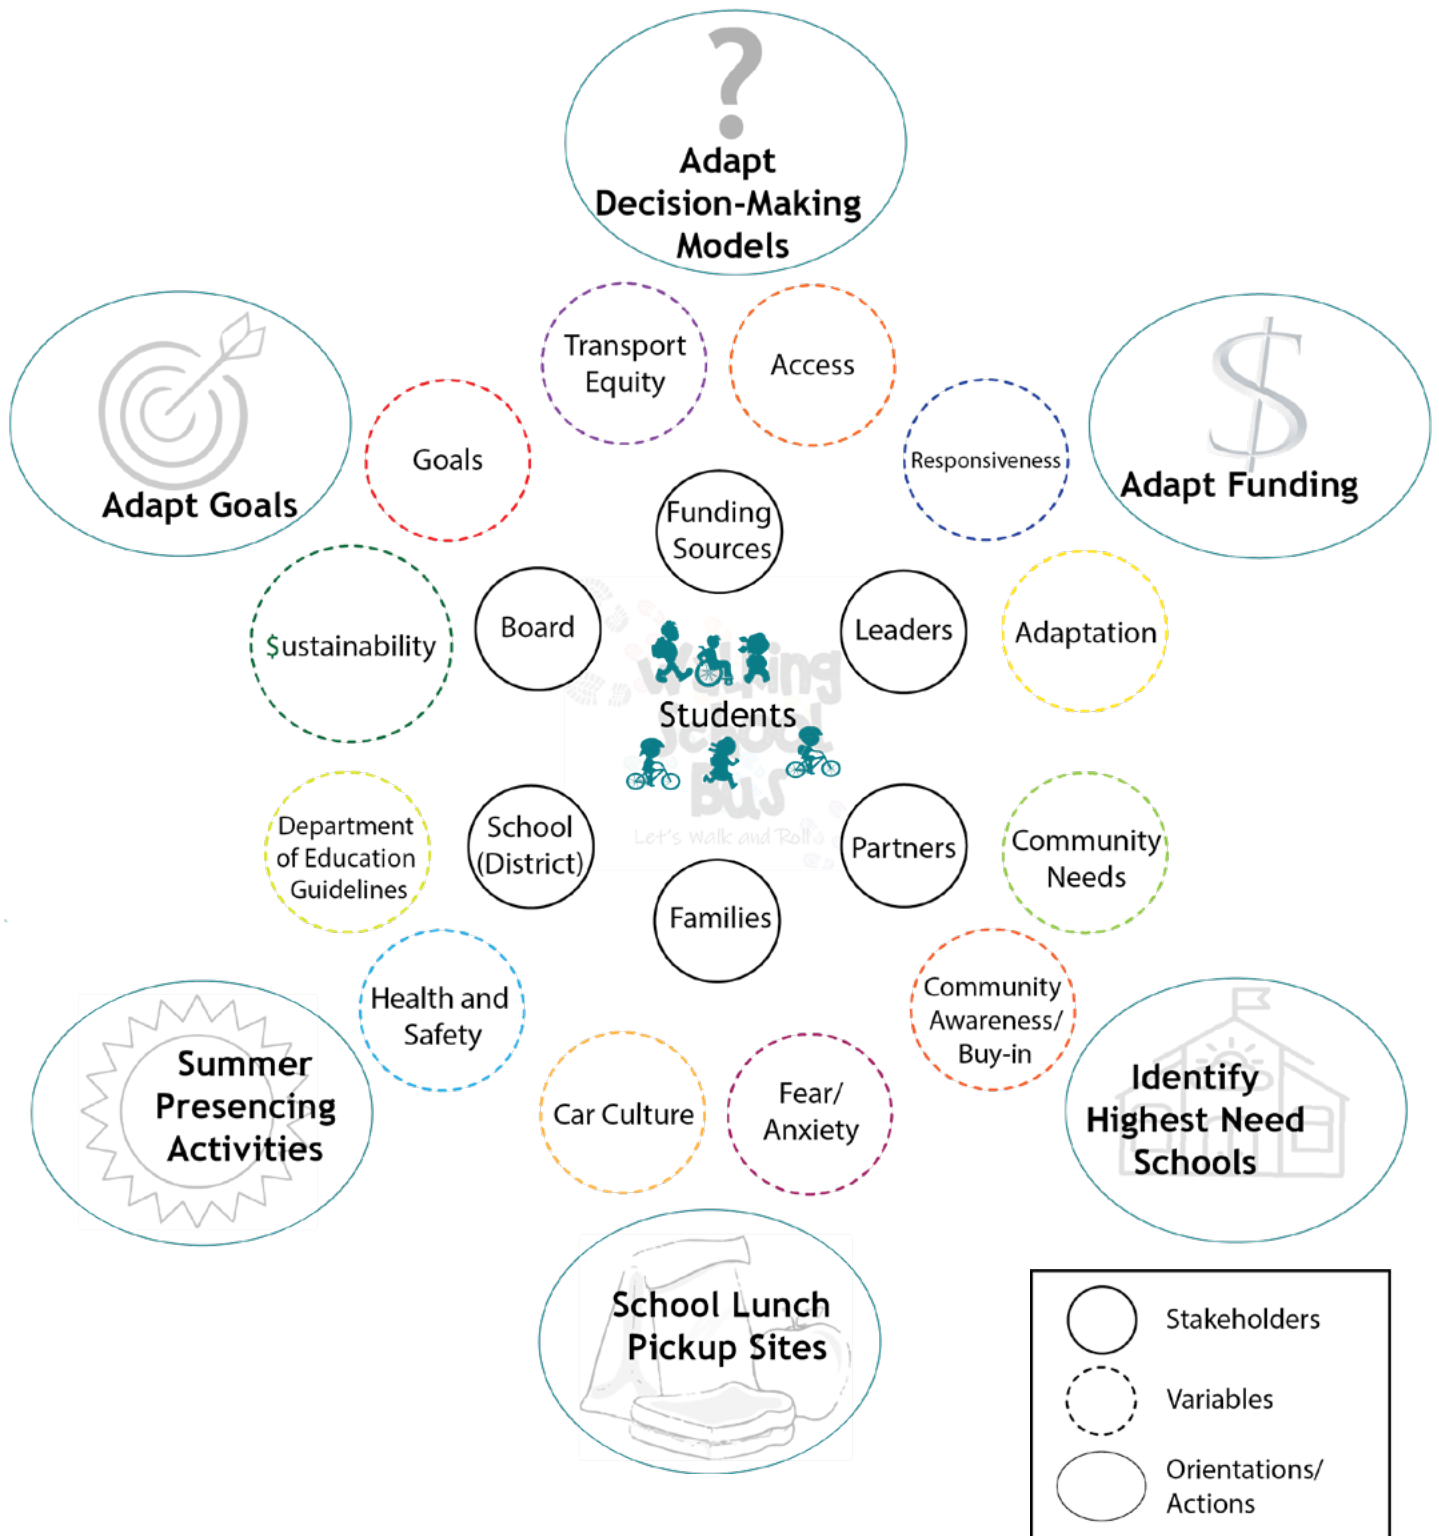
Adapt Decision-Making Models

Adapt Goals

Adapt Funding

Transport Equity

Access

Goals

Responsiveness

Funding Sources

$ustainability

Board

Leaders

Adaptation

Students

School (District)

Partners

Department of Education Guidelines

Community Needs

Families

Health and Safety

Community Awareness/ Buy-in

Summer Presencing Activities

Car Culture

Fear/ Anxiety

Identify Highest Need Schools

School Lunch Pickup Sites

Stakeholders

Variables

Orientations/ Actions